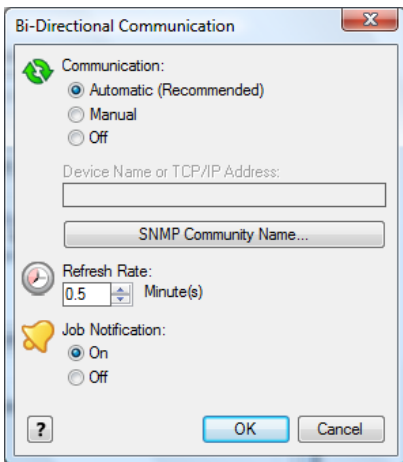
Bi-Directional Communication

Communication:
Automatic (Recommended)
Manual
Off

Device Name or TCP/IP Address:

SNMP Community Name...

Refresh Rate:
0.5 Minute(s)

Job Notification:
On
Off

?
OK
Cancel